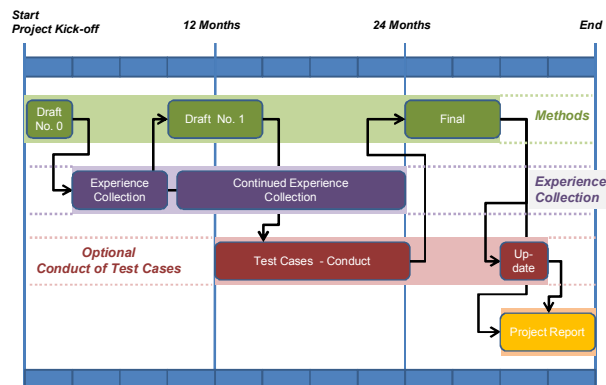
Start
Project Kick-off

12 Months

24 Months

End

Draft No. 0

Draft No. 1

Final

Methods

Experience Collection

Continued Experience Collection

Experience Collection

Optional Conduct of Test Cases

Test Cases - Conduct

Update

Project Report